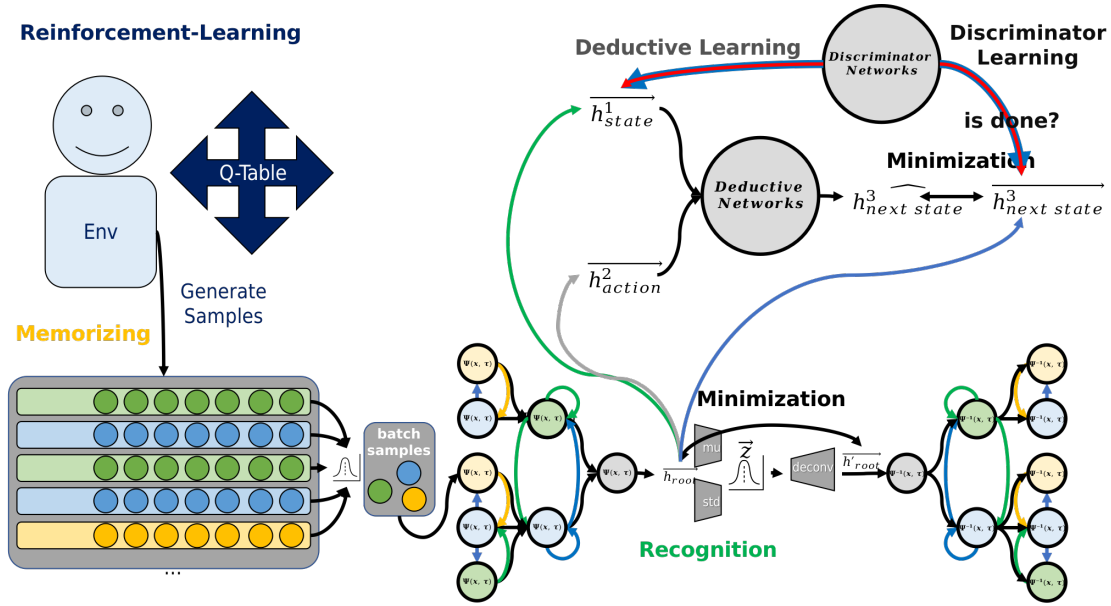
Reinforcement-Learning

Q-Table

Env

Generate Samples

Memorizing

...

batch samples

Deductive Learning

Discriminator Networks

Discriminator Learning

is done?

$\overrightarrow{h^1_{state}}$

Deductive Networks

Minimization

$\widehat{h^3_{next\ state}}$

$\overrightarrow{h^3_{next\ state}}$

$\overrightarrow{h^2_{action}}$

Minimization

$\Psi(x,\tau)$

$\Psi(x,\tau)$

$\Psi(x,\tau)$

$\Psi(x,\tau)$

$\Psi(x,\tau)$

$\Psi(x,\tau)$

$\Psi(x,\tau)$

$\Psi(x,\tau)$

$\overrightarrow{h_{root}}$

mu

std

$\vec{z}$

deconv

$\overrightarrow{h'_{root}}$

$\Psi^{-1}(x,\tau)$

$\Psi^{-1}(x,\tau)$

$\Psi^{-1}(x,\tau)$

$\Psi^{-1}(x,\tau)$

$\Psi^{-1}(x,\tau)$

$\Psi^{-1}(x,\tau)$

$\Psi^{-1}(x,\tau)$

$\Psi^{-1}(x,\tau)$

Recognition